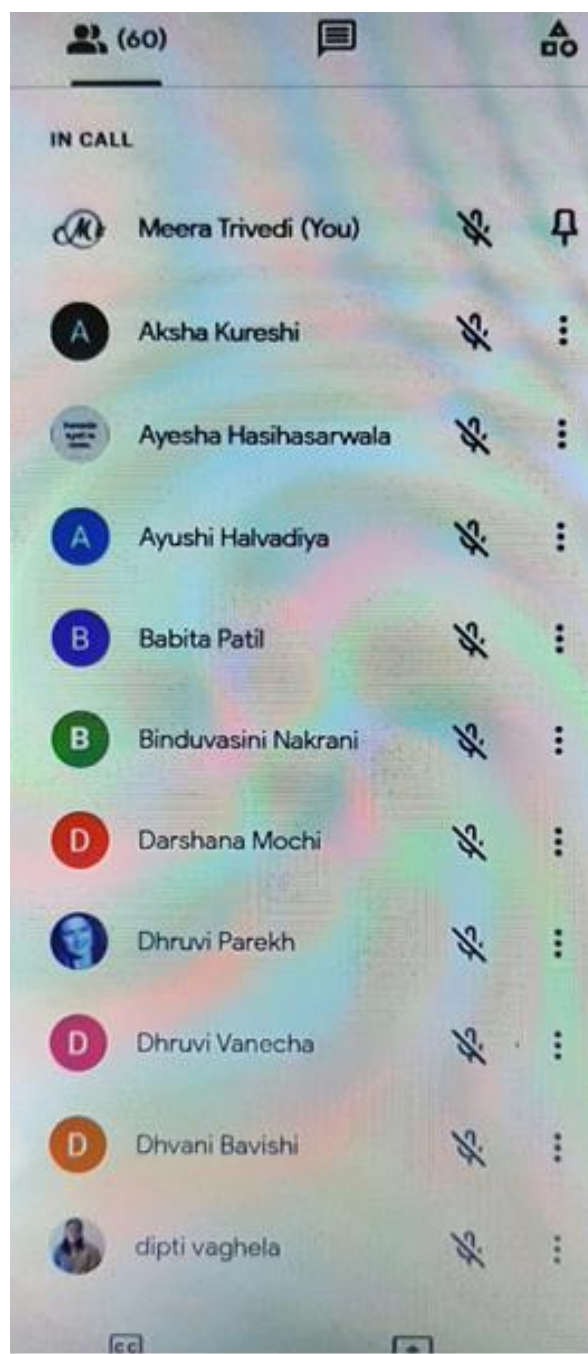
(60)

IN CALL

Meera Trivedi (You)

A Aksha Kureshi

Ayesha Hasihasarwala

A Ayushi Halvadiya

B Babita Patil

B Binduvasini Nakrani

D Darshana Mochi

Dhruvi Parekh

D Dhruvi Vanecha

D Dhvani Bavishi

dipti vaghela

CC